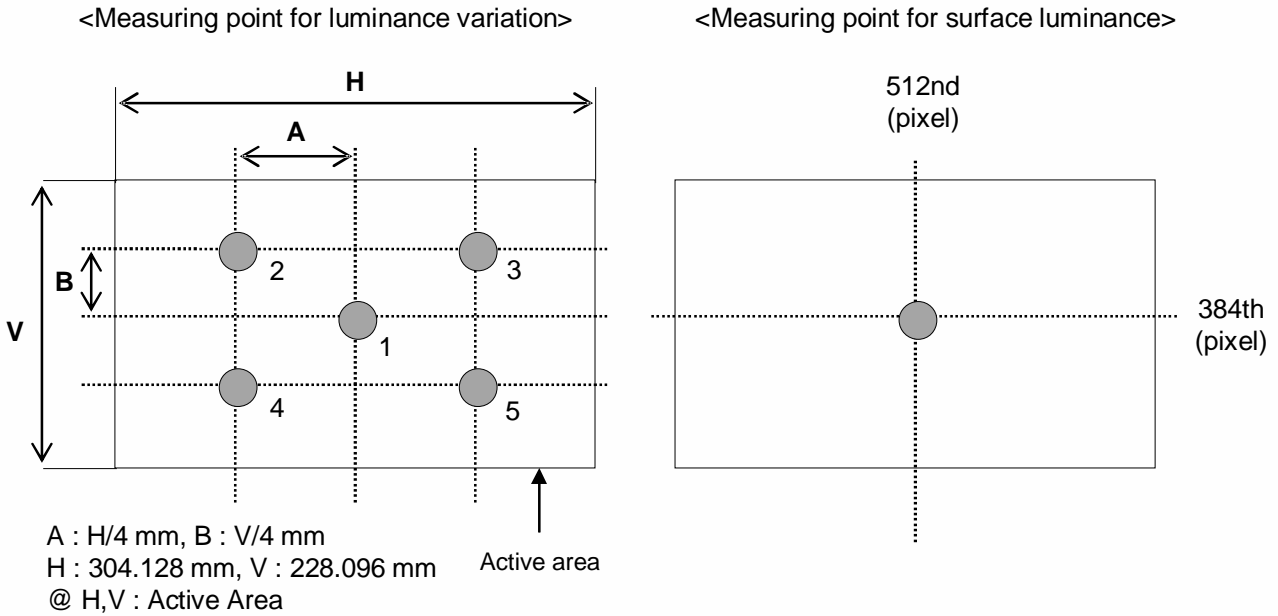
<Measuring point for luminance variation>

H

A

B

V

2

3

1

4

5

Active area

A : H/4 mm, B : V/4 mm
H : 304.128 mm, V : 228.096 mm
@ H,V : Active Area

<Measuring point for surface luminance>

512nd
(pixel)

384th
(pixel)